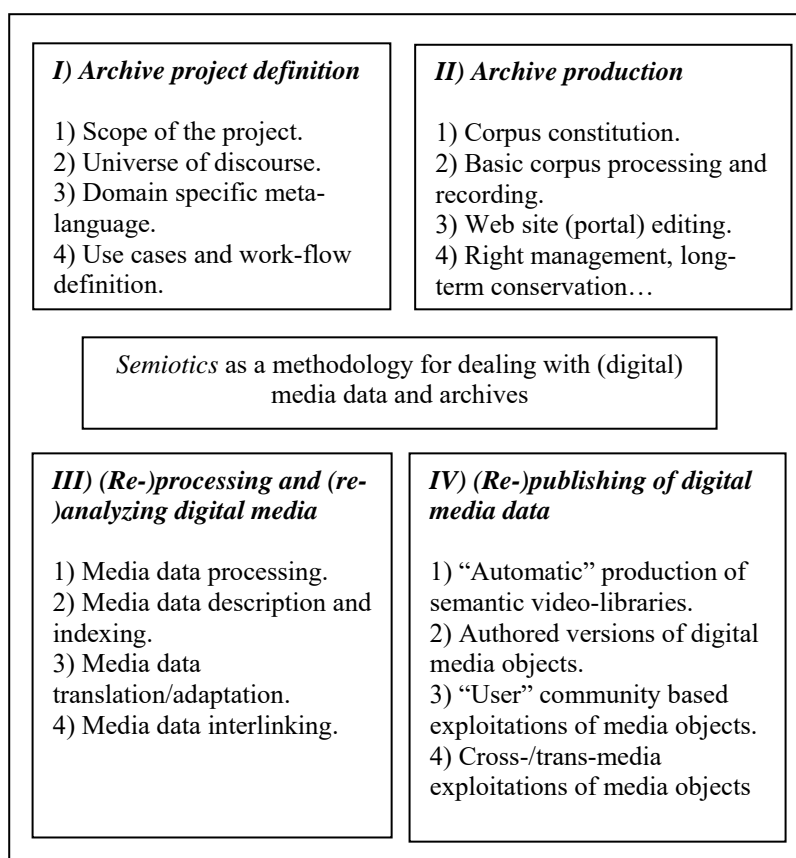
*I) Archive project definition*

1) Scope of the project.
2) Universe of discourse.
3) Domain specific meta-language.
4) Use cases and work-flow definition.

*II) Archive production*

1) Corpus constitution.
2) Basic corpus processing and recording.
3) Web site (portal) editing.
4) Right management, long-term conservation…

*Semiotics* as a methodology for dealing with (digital) media data and archives

*III) (Re-)processing and (re-)analyzing digital media*

1) Media data processing.
2) Media data description and indexing.
3) Media data translation/adaptation.
4) Media data interlinking.

*IV) (Re-)publishing of digital media data*

1) "Automatic" production of semantic video-libraries.
2) Authored versions of digital media objects.
3) "User" community based exploitations of media objects.
4) Cross-/trans-media exploitations of media objects